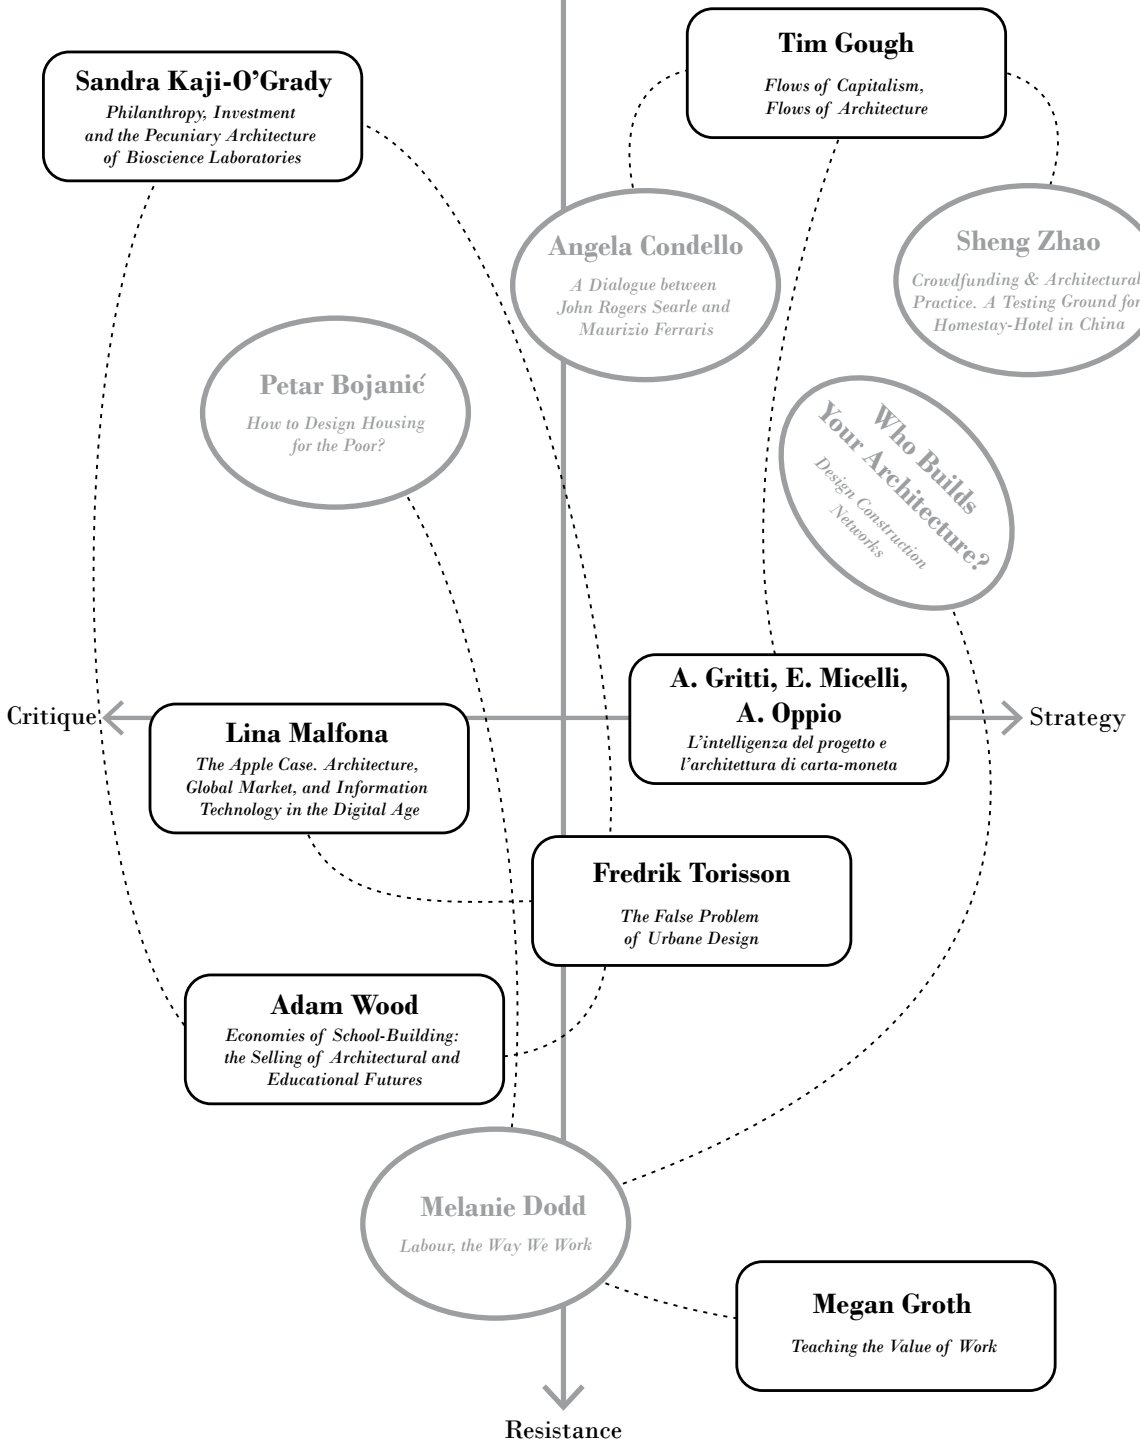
Tim Gough
*Flows of Capitalism, Flows of Architecture*

Sandra Kaji-O'Grady
*Philanthropy, Investment and the Pecuniary Architecture of Bioscience Laboratories*

Angela Condello
*A Dialogue between John Rogers Searle and Maurizio Ferraris*

Sheng Zhao
*Crowdfunding & Architectural Practice. A Testing Ground for Homestay-Hotel in China*

Petar Bojanić
*How to Design Housing for the Poor?*

Who Builds Your Architecture?
*Design Construction Networks*

Critique

A. Gritti, E. Micelli, A. Oppio
*L'intelligenza del progetto e l'architettura di carta-moneta*

Strategy

Lina Malfona
*The Apple Case. Architecture, Global Market, and Information Technology in the Digital Age*

Fredrik Torisson
*The False Problem of Urbane Design*

Adam Wood
*Economies of School-Building: the Selling of Architectural and Educational Futures*

Melanie Dodd
*Labour, the Way We Work*

Megan Groth
*Teaching the Value of Work*

Resistance